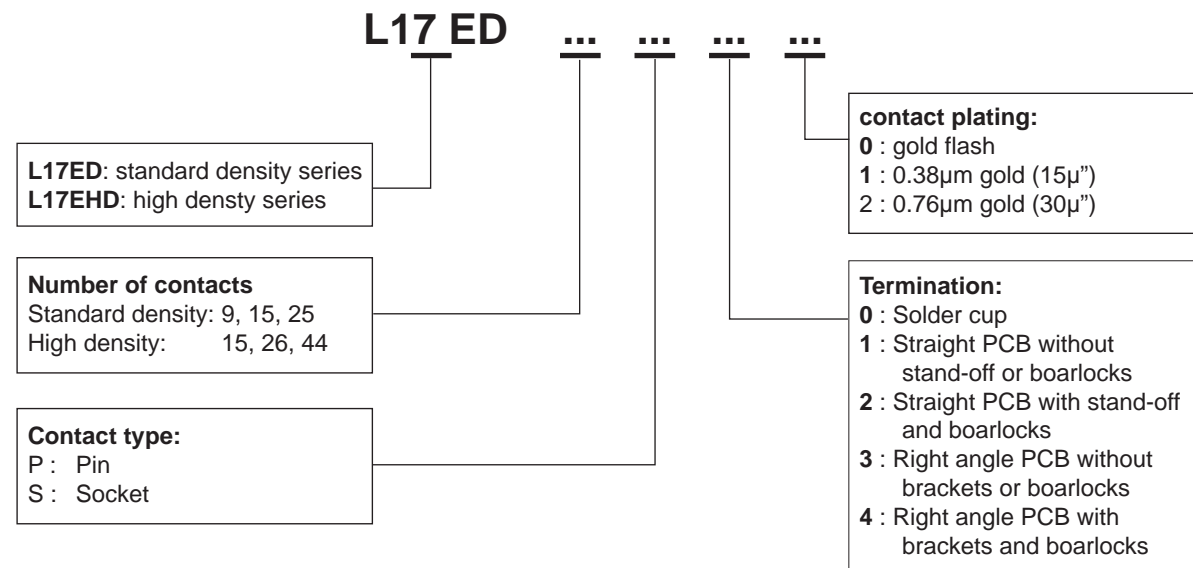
L17 ED ... ... ... ...

L17ED: standard density series
L17EHD: high densty series

Number of contacts
Standard density: 9, 15, 25
High density: 15, 26, 44

Contact type:
P : Pin
S : Socket

contact plating:
0 : gold flash
1 : 0.38µm gold (15µ")
2 : 0.76µm gold (30µ")

Termination:
0 : Solder cup
1 : Straight PCB without stand-off or boarlocks
2 : Straight PCB with stand-off and boarlocks
3 : Right angle PCB without brackets or boarlocks
4 : Right angle PCB with brackets and boarlocks